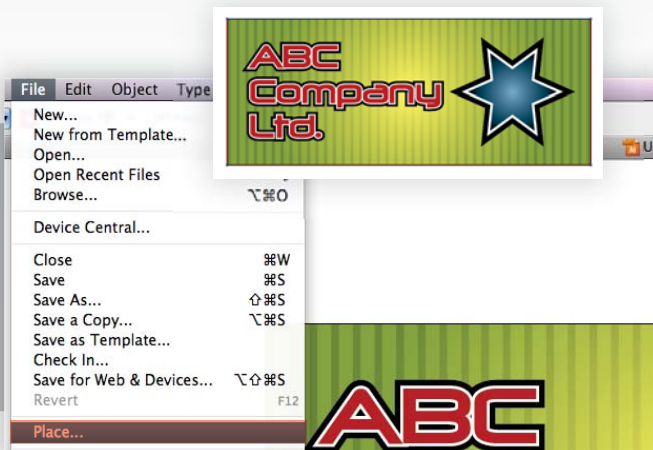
ABC Company Ltd.

File Edit Object Type

New...
New from Template...
Open...
Open Recent Files
Browse... ⌥⌘O

Device Central...

Close ⌘W
Save ⌘S
Save As... ⇧⌘S
Save a Copy... ⌥⌘S
Save as Template...
Check In...
Save for Web & Devices... ⌥⇧⌘S
Revert F12

Place...

U

ABC